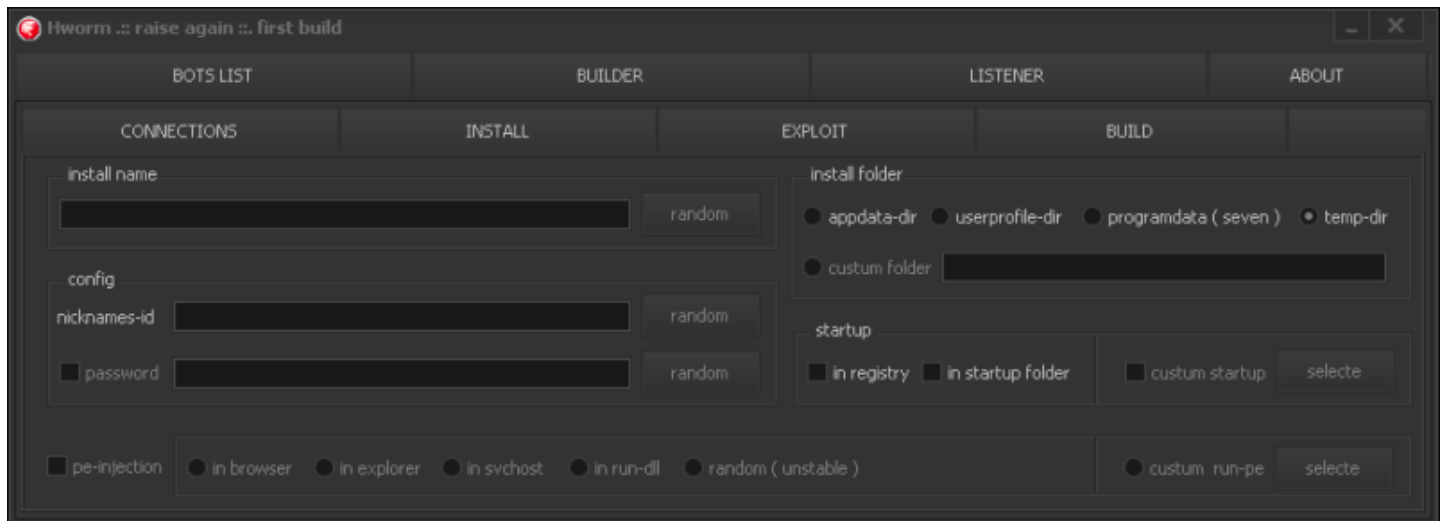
Hworm .:: raise again ::. first build

_ X

BOTS LIST | BUILDER | LISTENER | ABOUT

CONNECTIONS | INSTALL | EXPLOIT | BUILD

install name

random

config

nicknames-id

random

password

random

install folder

appdata-dir userprofile-dir programdata ( seven ) temp-dir

custum folder

startup

in registry in startup folder

custum startup selecte

pe-injection in browser in explorer in svchost in run-dll random ( unstable )

custum run-pe selecte